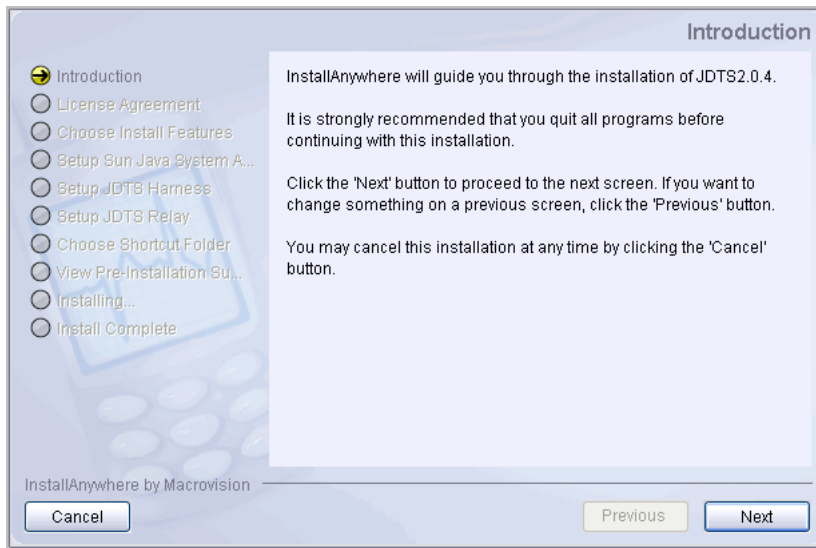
Introduction

Introduction
License Agreement
Choose Install Features
Setup Sun Java System A...
Setup JDTS Harness
Setup JDTS Relay
Choose Shortcut Folder
View Pre-Installation Su...
Installing...
Install Complete

InstallAnywhere will guide you through the installation of JDTS2.0.4.

It is strongly recommended that you quit all programs before continuing with this installation.

Click the 'Next' button to proceed to the next screen. If you want to change something on a previous screen, click the 'Previous' button.

You may cancel this installation at any time by clicking the 'Cancel' button.

InstallAnywhere by Macrovision

Cancel

Previous

Next